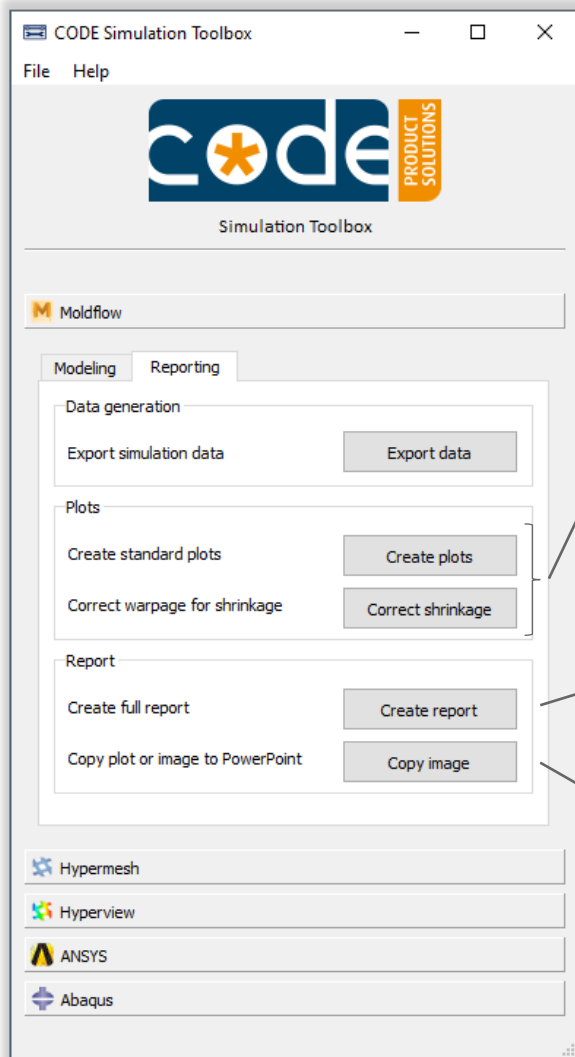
CODE Simulation Toolbox

File Help

code PRODUCT SOLUTIONS

Simulation Toolbox

Moldflow

Modeling Reporting

Data generation

Export simulation data Export data

Plots

Create standard plots Create plots

Correct warpage for shrinkage Correct shrinkage

Report

Create full report Create report

Copy plot or image to PowerPoint Copy image

Hypermesh

Hyperview

ANSYS

Abaqus